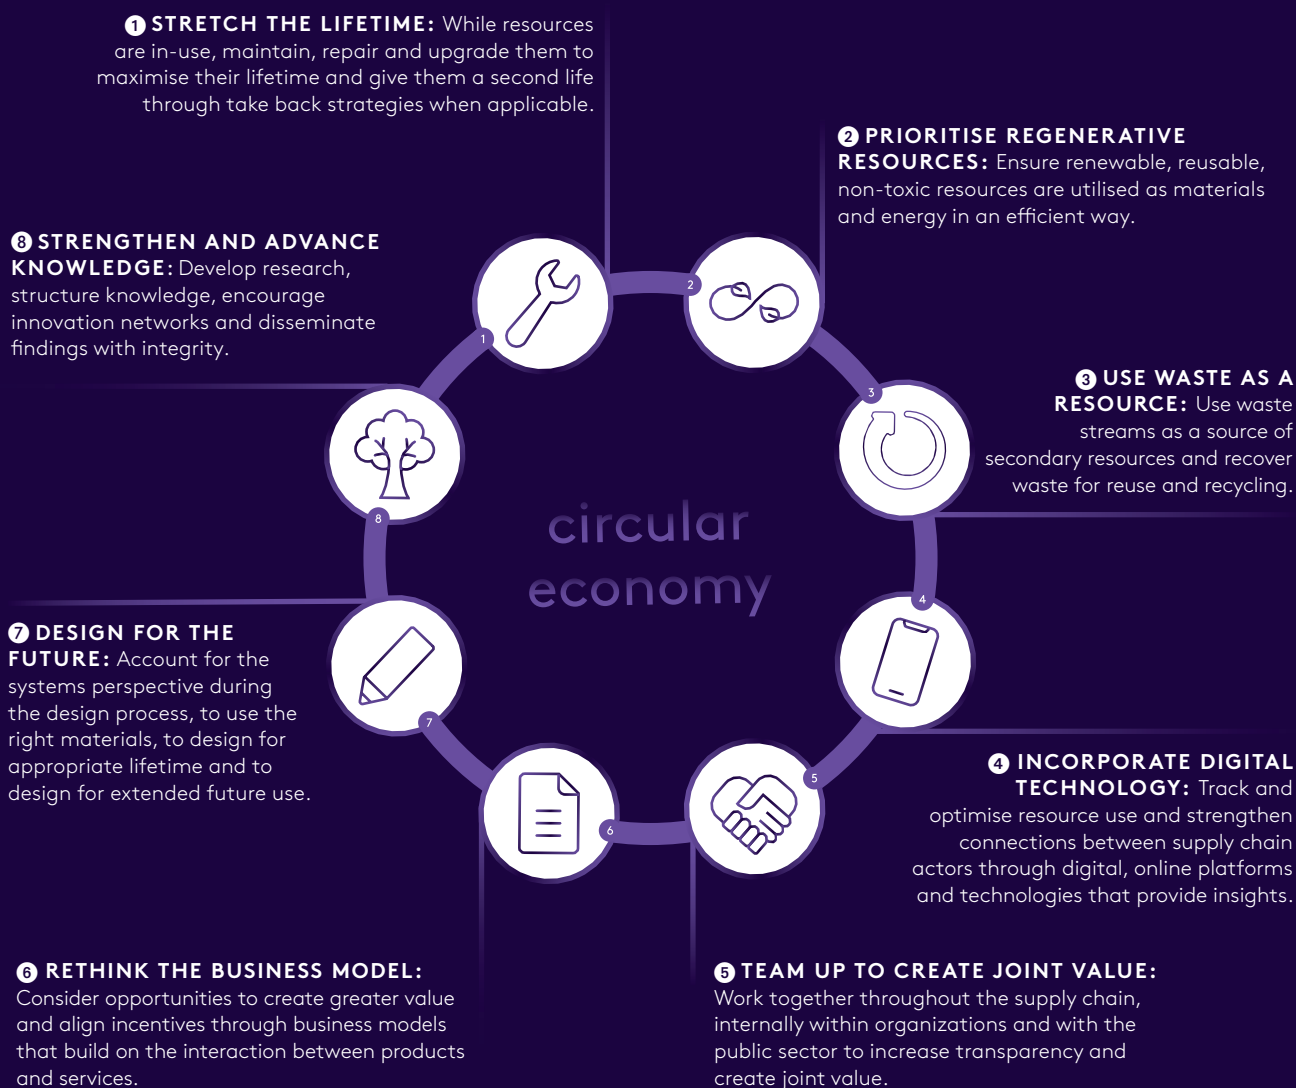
❶ STRETCH THE LIFETIME: While resources are in-use, maintain, repair and upgrade them to maximise their lifetime and give them a second life through take back strategies when applicable.

❷ PRIORITISE REGENERATIVE RESOURCES: Ensure renewable, reusable, non-toxic resources are utilised as materials and energy in an efficient way.

❽ STRENGTHEN AND ADVANCE KNOWLEDGE: Develop research, structure knowledge, encourage innovation networks and disseminate findings with integrity.

❸ USE WASTE AS A RESOURCE: Use waste streams as a source of secondary resources and recover waste for reuse and recycling.

1

2

3

4

5

6

7

8

circular economy

❼ DESIGN FOR THE FUTURE: Account for the systems perspective during the design process, to use the right materials, to design for appropriate lifetime and to design for extended future use.

❹ INCORPORATE DIGITAL TECHNOLOGY: Track and optimise resource use and strengthen connections between supply chain actors through digital, online platforms and technologies that provide insights.

❻ RETHINK THE BUSINESS MODEL: Consider opportunities to create greater value and align incentives through business models that build on the interaction between products and services.

❺ TEAM UP TO CREATE JOINT VALUE: Work together throughout the supply chain, internally within organizations and with the public sector to increase transparency and create joint value.